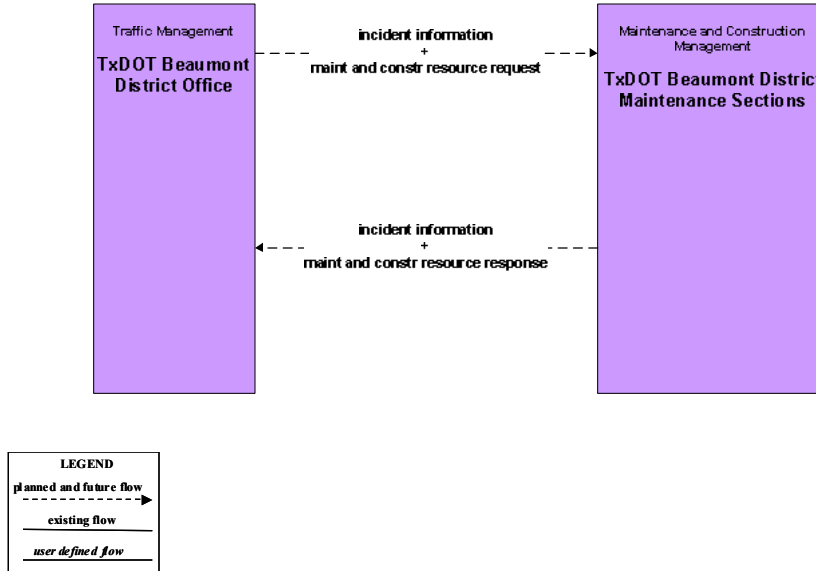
Traffic Management

TxDOT Beaumont District Office

incident information
+
maint and constr resource request

Maintenance and Construction Management

TxDOT Beaumont Distric
Maintenance Sections

incident information
+
maint and constr resource response

LEGEND
planned and future flow
existing flow
user defined flow